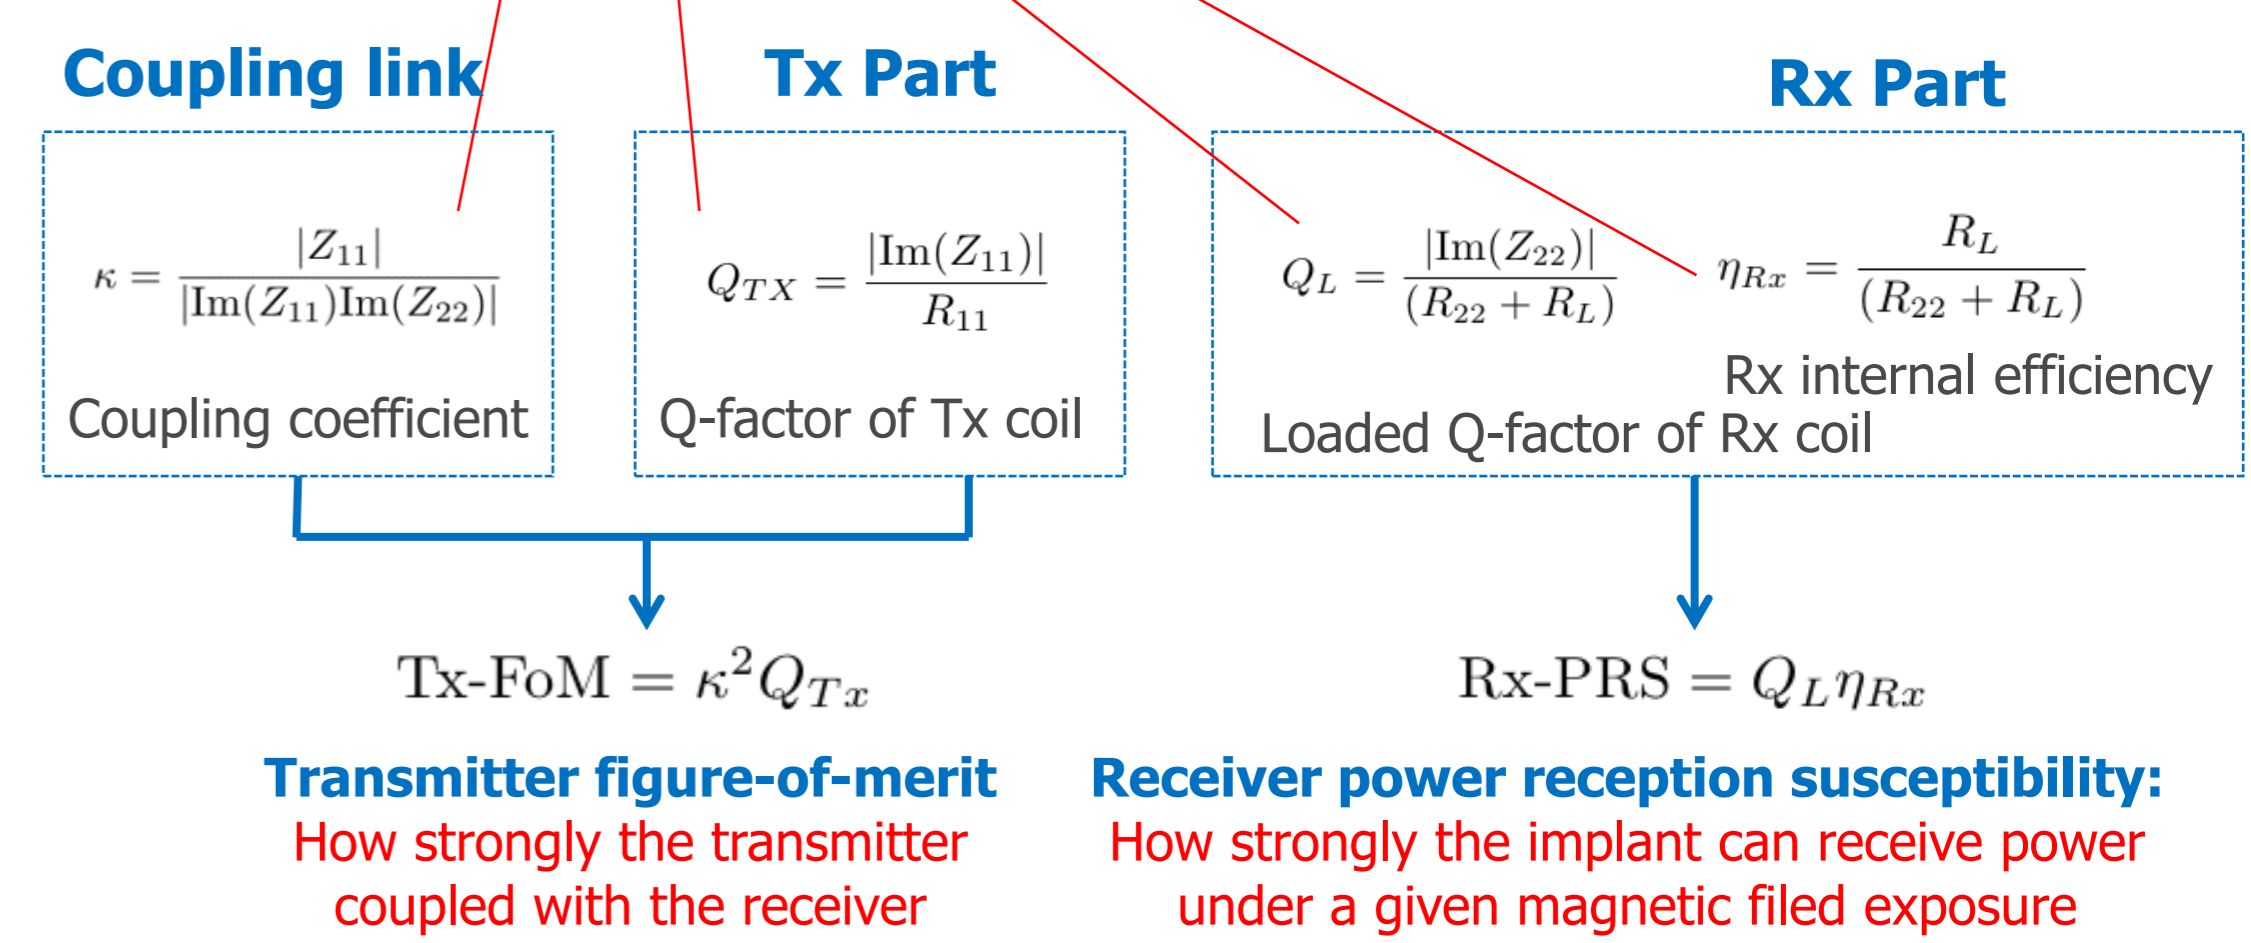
Coupling link

Tx Part

Rx Part

$\kappa = \frac{|Z_{11}|}{|\text{Im}(Z_{11})\text{Im}(Z_{22})|}$

Coupling coefficient

$Q_{TX} = \frac{|\text{Im}(Z_{11})|}{R_{11}}$

Q-factor of Tx coil

$Q_L = \frac{|\text{Im}(Z_{22})|}{(R_{22} + R_L)}$

$\eta_{Rx} = \frac{R_L}{(R_{22} + R_L)}$

Rx internal efficiency

Loaded Q-factor of Rx coil

$\text{Tx-FoM} = \kappa^2 Q_{Tx}$

$\text{Rx-PRS} = Q_L \eta_{Rx}$

Transmitter figure-of-merit

How strongly the transmitter coupled with the receiver

Receiver power reception susceptibility:

How strongly the implant can receive power under a given magnetic filed exposure